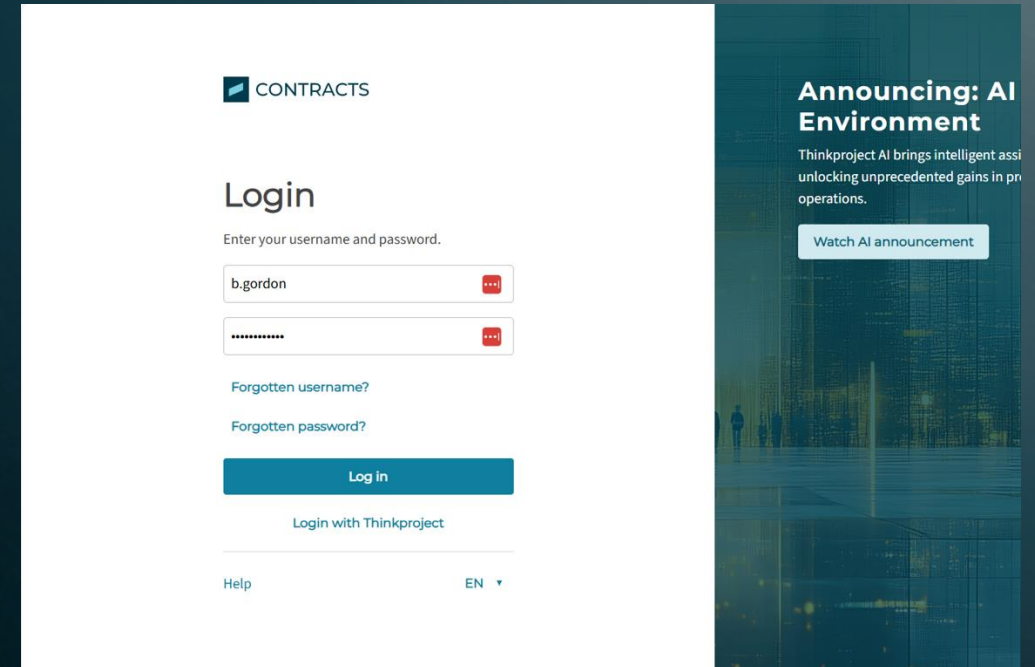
CONTRACTS

Login

Enter your username and password.

b.gordon

••••••••••••

Forgotten username?

Forgotten password?

Log in

Login with Thinkproject

Help

EN ▾

Announcing: AI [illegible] Environment

Thinkproject AI brings intelligent assi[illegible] unlocking unprecedented gains in pr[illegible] operations.

Watch AI announcement